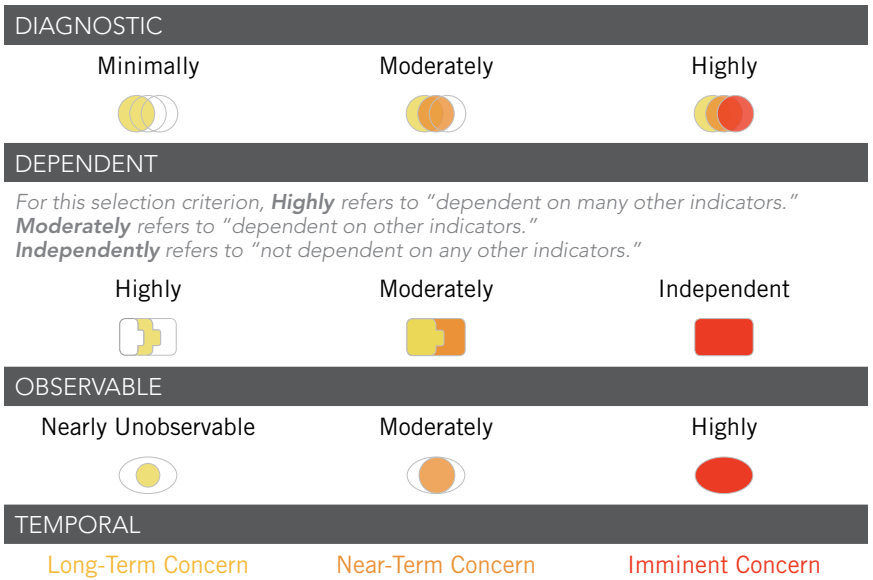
DIAGNOSTIC

Minimally

Moderately

Highly

DEPENDENT

For this selection criterion, **Highly** refers to "dependent on many other indicators." **Moderately** refers to "dependent on other indicators." **Independently** refers to "not dependent on any other indicators."

Highly

Moderately

Independent

OBSERVABLE

Nearly Unobservable

Moderately

Highly

TEMPORAL

Long-Term Concern

Near-Term Concern

Imminent Concern